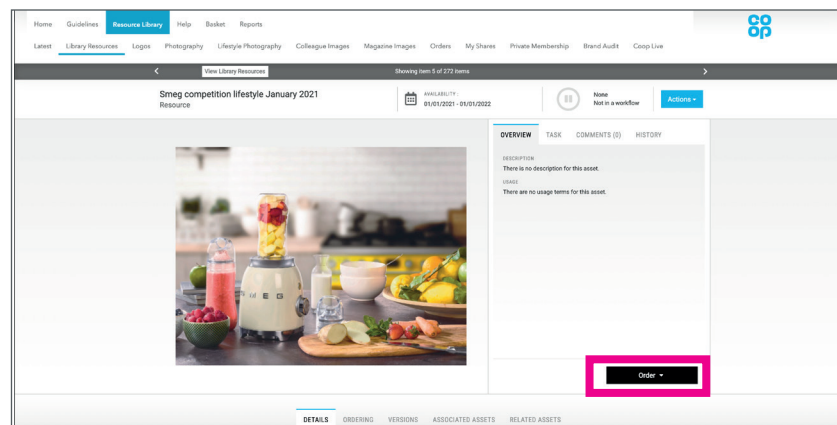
Home Guidelines Resource Library Help Basket Reports

Latest Library Resources Logos Photography Lifestyle Photography Colleague Images Magazine Images Orders My Shares Private Membership Brand Audit Coop Live

co
op

View Library Resources

Showing item 5 of 272 items

Smeg competition lifestyle January 2021
Resource

AVAILABILITY :
01/01/2021 - 01/01/2022

None
Not in a workflow

Actions

OVERVIEW TASK COMMENTS (0) HISTORY

DESCRIPTION
There is no description for this asset.

USAGE
There are no usage terms for this asset.

Order

DETAILS ORDERING VERSIONS ASSOCIATED ASSETS RELATED ASSETS